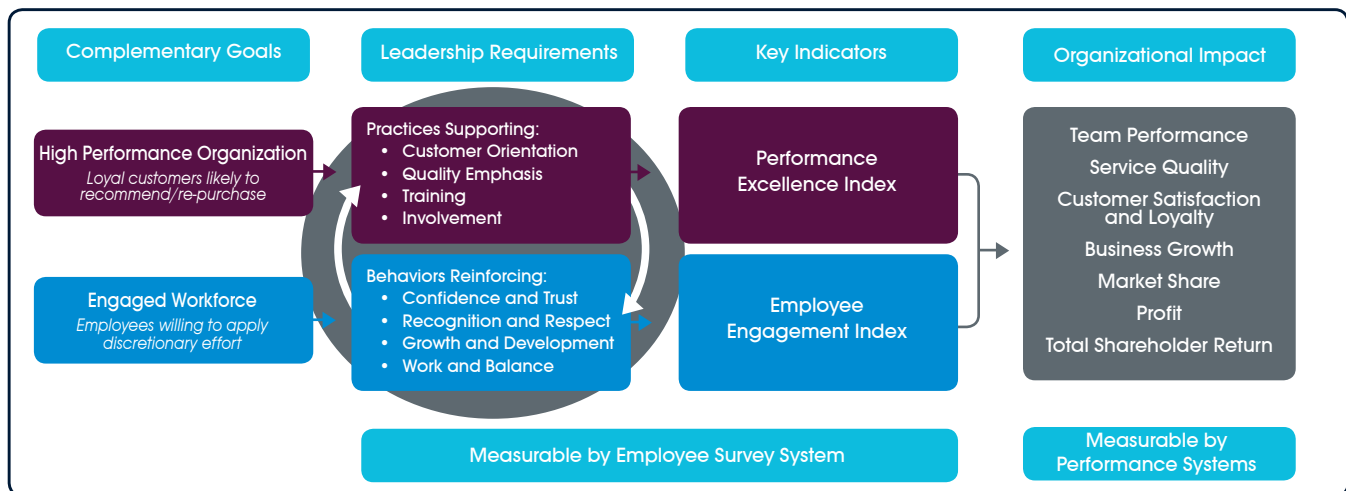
Complementary Goals

Leadership Requirements

Key Indicators

Organizational Impact

High Performance Organization
Loyal customers likely to recommend/re-purchase

Practices Supporting:
• Customer Orientation
• Quality Emphasis
• Training
• Involvement

Performance Excellence Index

Team Performance
Service Quality
Customer Satisfaction and Loyalty
Business Growth
Market Share
Profit
Total Shareholder Return

Engaged Workforce
Employees willing to apply discretionary effort

Behaviors Reinforcing:
• Confidence and Trust
• Recognition and Respect
• Growth and Development
• Work and Balance

Employee Engagement Index

Measurable by Employee Survey System

Measurable by Performance Systems